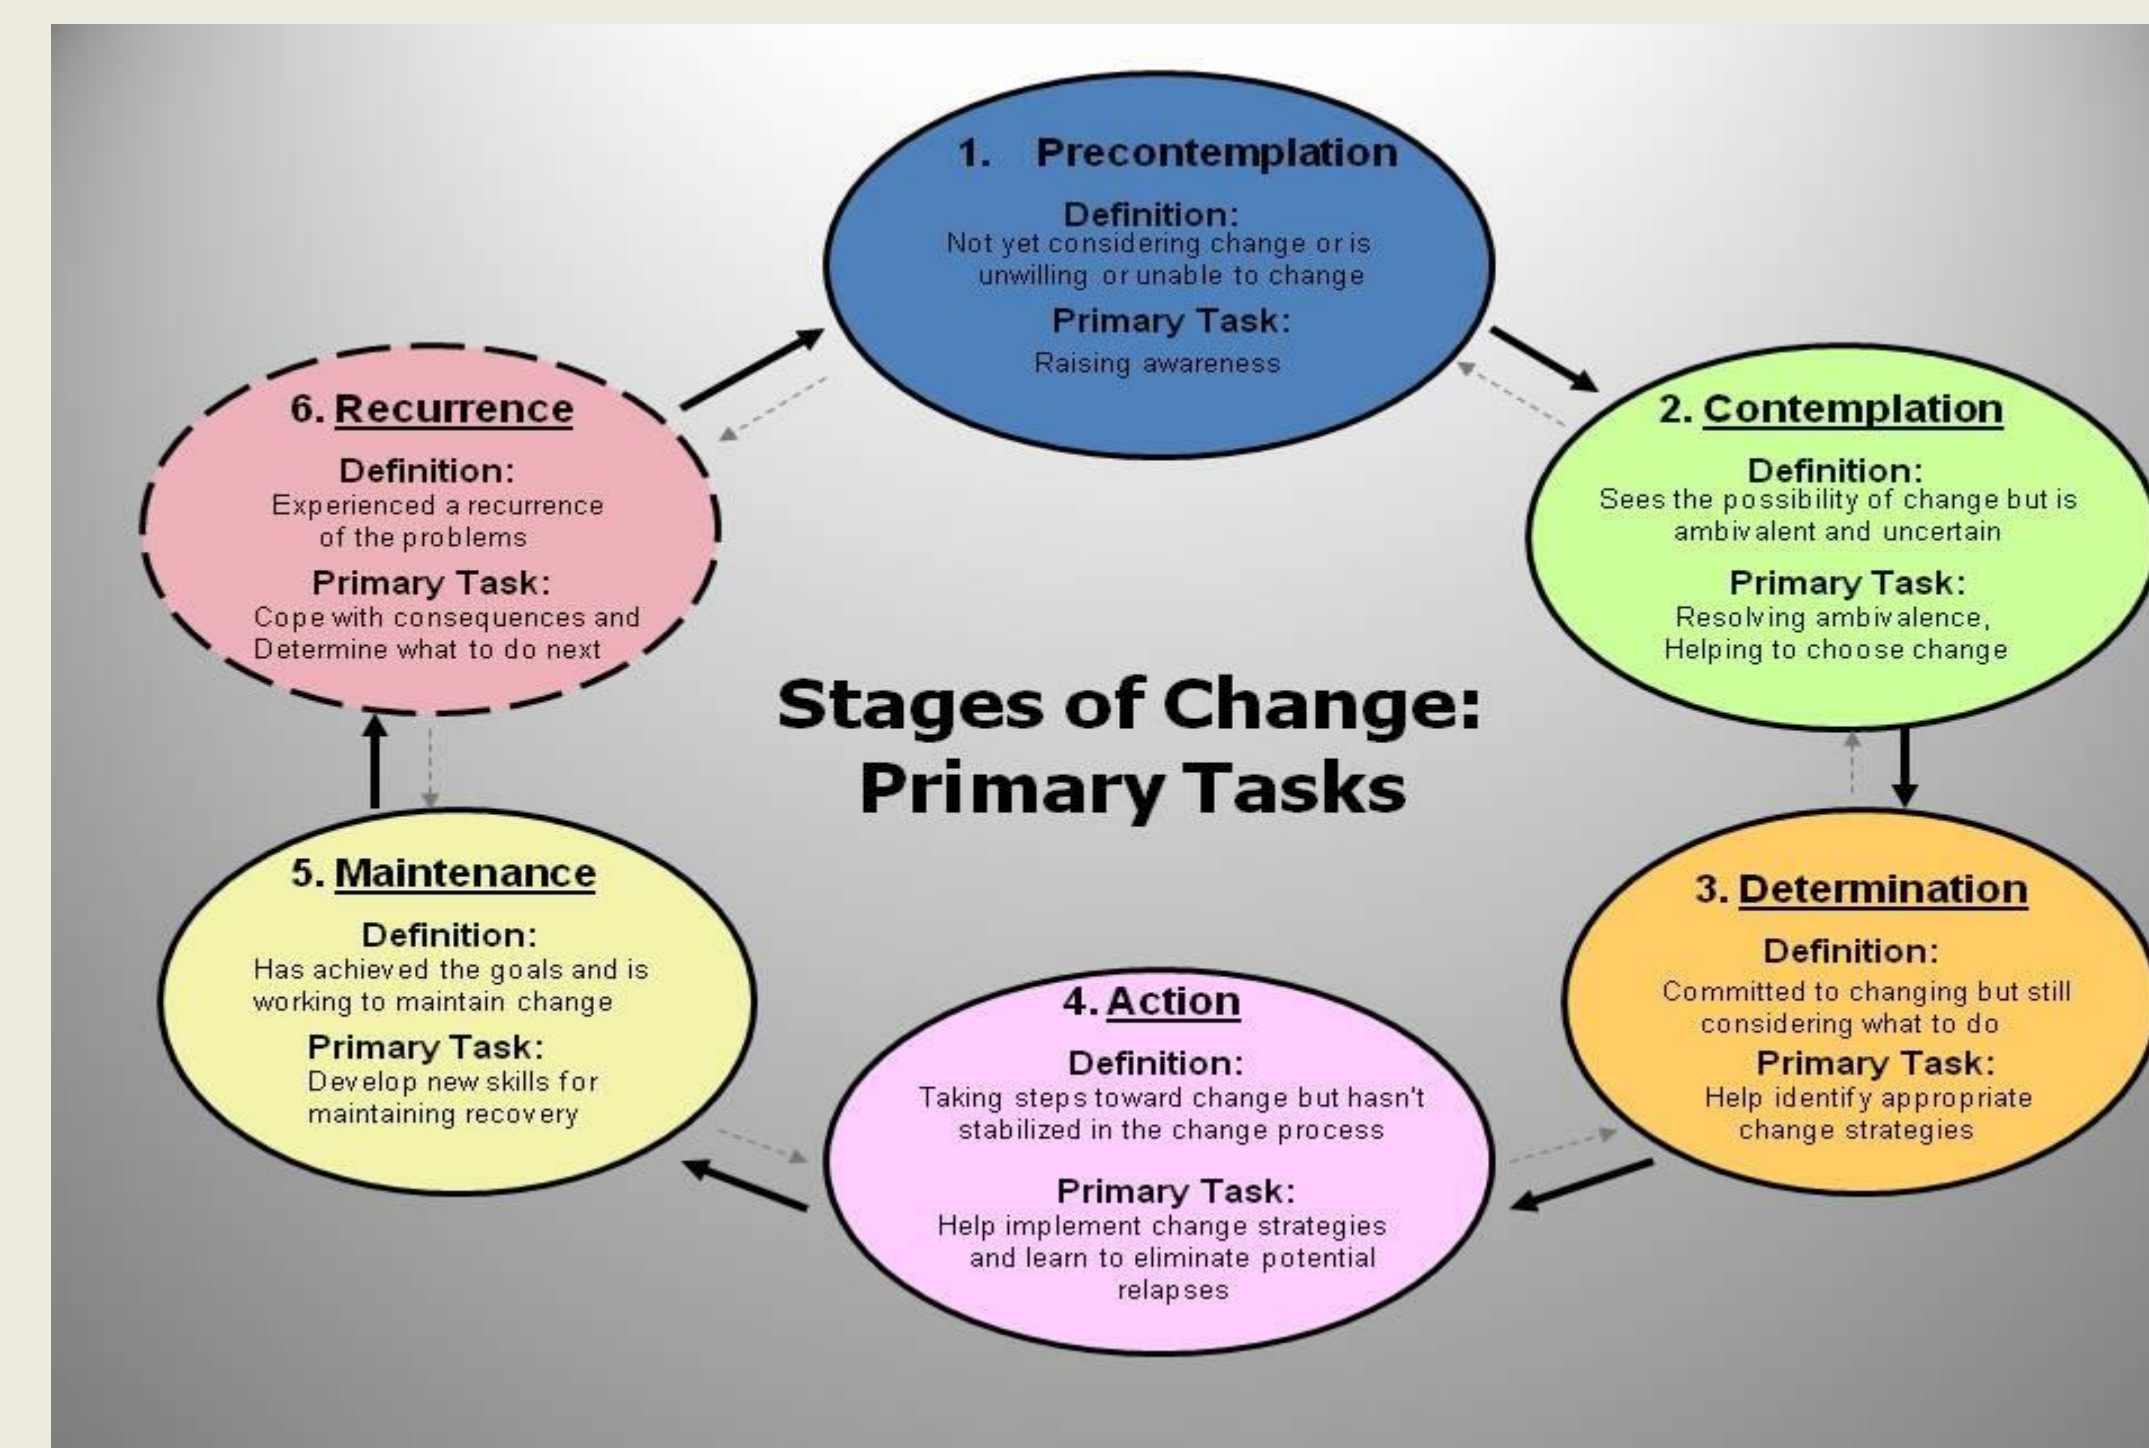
1. Precontemplation

Definition:
Not yet considering change or is unwilling or unable to change

Primary Task:
Raising awareness

2. Contemplation

Definition:
Sees the possibility of change but is ambivalent and uncertain

Primary Task:
Resolving ambivalence, Helping to choose change

3. Determination

Definition:
Committed to changing but still considering what to do

Primary Task:
Help identify appropriate change strategies

4. Action

Definition:
Taking steps toward change but hasn't stabilized in the change process

Primary Task:
Help implement change strategies and learn to eliminate potential relapses

5. Maintenance

Definition:
Has achieved the goals and is working to maintain change

Primary Task:
Develop new skills for maintaining recovery

6. Recurrence

Definition:
Experienced a recurrence of the problems

Primary Task:
Cope with consequences and Determine what to do next

Stages of Change: Primary Tasks